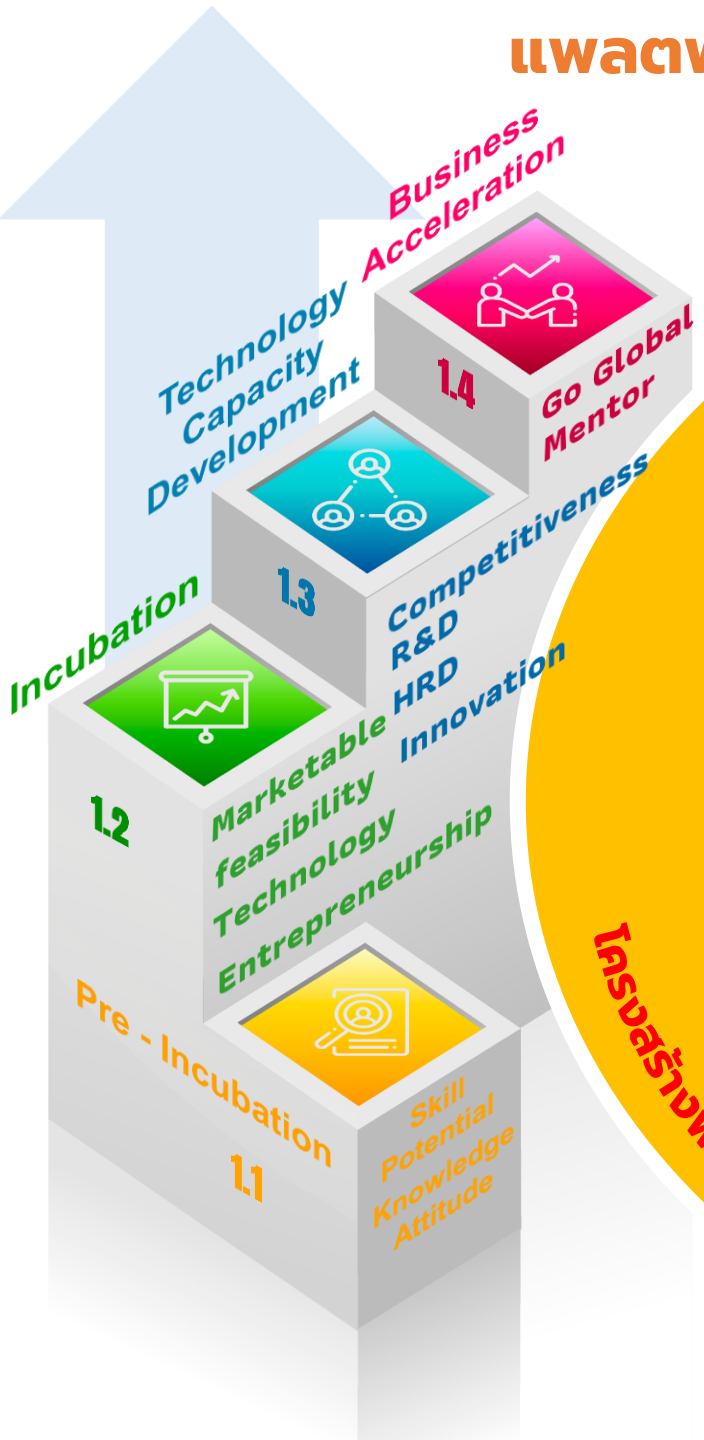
แพลตฟ

Business Acceleration

Technology Capacity Development

1.4

Go Global
Mentor

1.3

Competitiveness
R&D
HRD
Innovation

Incubation

1.2

Marketable
feasibility
Technology
Entrepreneurship

Pre - Incubation

1.1

Skill
Potential
Knowledge
Attitude

โครงสร้างพ